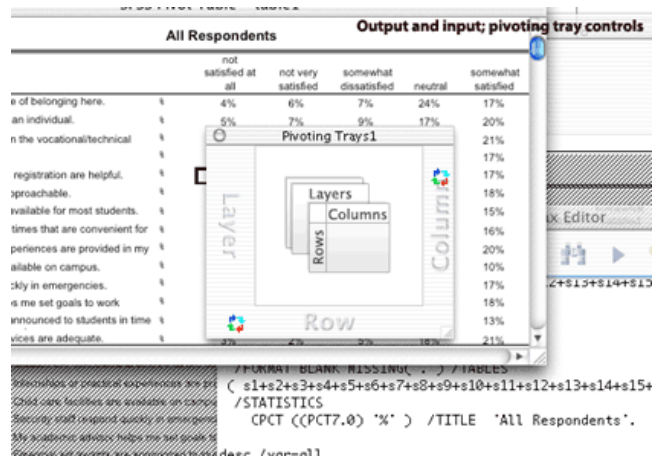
SPSS Pivot Table - Table1

Output and input; pivoting tray controls

All Respondents

| | | not satisfied at all | not very satisfied | somewhat dissatisfied | neutral | somewhat satisfied |
|---|---|---|---|---|---|---|
| e of belonging here. | % | 4% | 6% | 7% | 24% | 17% |
| an individual. | % | 5% | 7% | 9% | 17% | 20% |
| n the vocational/technical | % | | | | | 21% |
| | % | | | | | 17% |
| registration are helpful. | % | | | | | 17% |
| pproachable. | % | | | | | 18% |
| vailable for most students. | % | | | | | 15% |
| times that are convenient for | % | | | | | 16% |
| periences are provided in my | % | | | | | 20% |
| ailable on campus. | % | | | | | 10% |
| ckly in emergencies. | % | | | | | 17% |
| s me set goals to work | % | | | | | 18% |
| nnounced to students in time | % | | | | | 13% |
| vices are adequate. | % | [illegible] | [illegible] | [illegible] | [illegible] | 21% |

Pivoting Trays1

Layer

Layers

Columns

Rows

Column

Row

x Editor

2+s13+s14+s15

/FORMAT BLANK MISSING( '.' ) /TABLES
( s1+s2+s3+s4+s5+s6+s7+s8+s9+s10+s11+s12+s13+s14+s15+
/STATISTICS
CPCT ((PCT7.0) '%' ) /TITLE 'All Respondents'.

desc /var=all